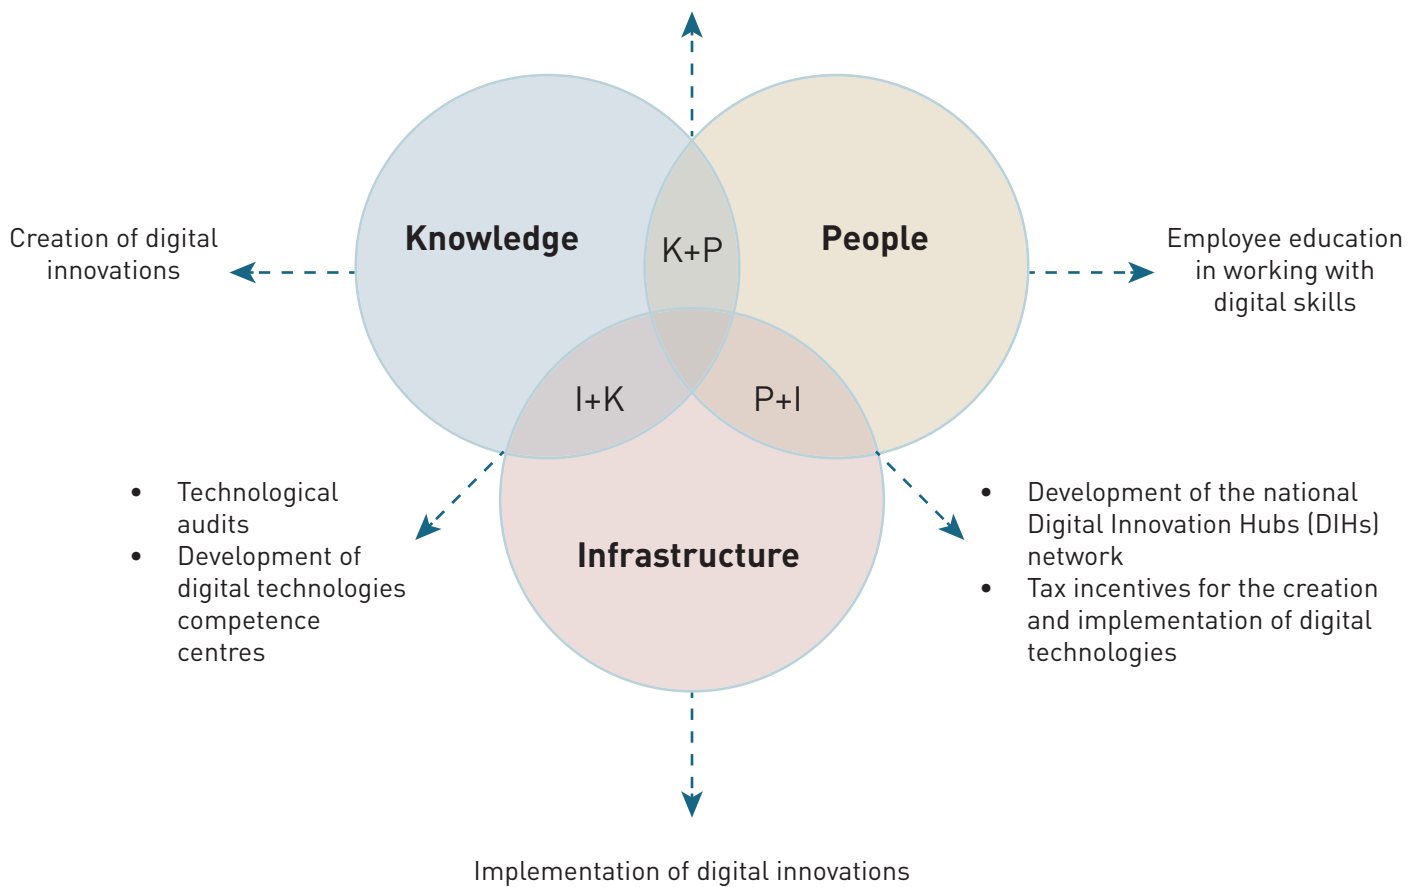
Creation of digital innovations

Knowledge

K+P

People

Employee education in working with digital skills

I+K

P+I

Infrastructure

- Technological audits
- Development of digital technologies competence centres

- Development of the national Digital Innovation Hubs (DIHs) network
- Tax incentives for the creation and implementation of digital technologies

Implementation of digital innovations